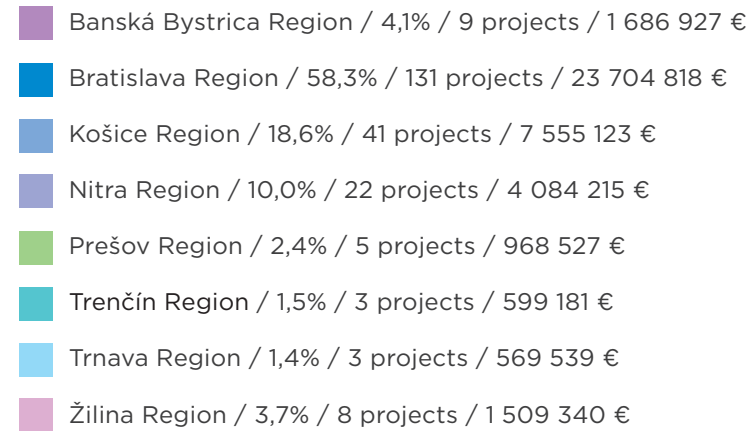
Banská Bystrica Region / 4,1% / 9 projects / 1 686 927 €
Bratislava Region / 58,3% / 131 projects / 23 704 818 €
Košice Region / 18,6% / 41 projects / 7 555 123 €
Nitra Region / 10,0% / 22 projects / 4 084 215 €
Prešov Region / 2,4% / 5 projects / 968 527 €
Trenčín Region / 1,5% / 3 projects / 599 181 €
Trnava Region / 1,4% / 3 projects / 569 539 €
Žilina Region / 3,7% / 8 projects / 1 509 340 €